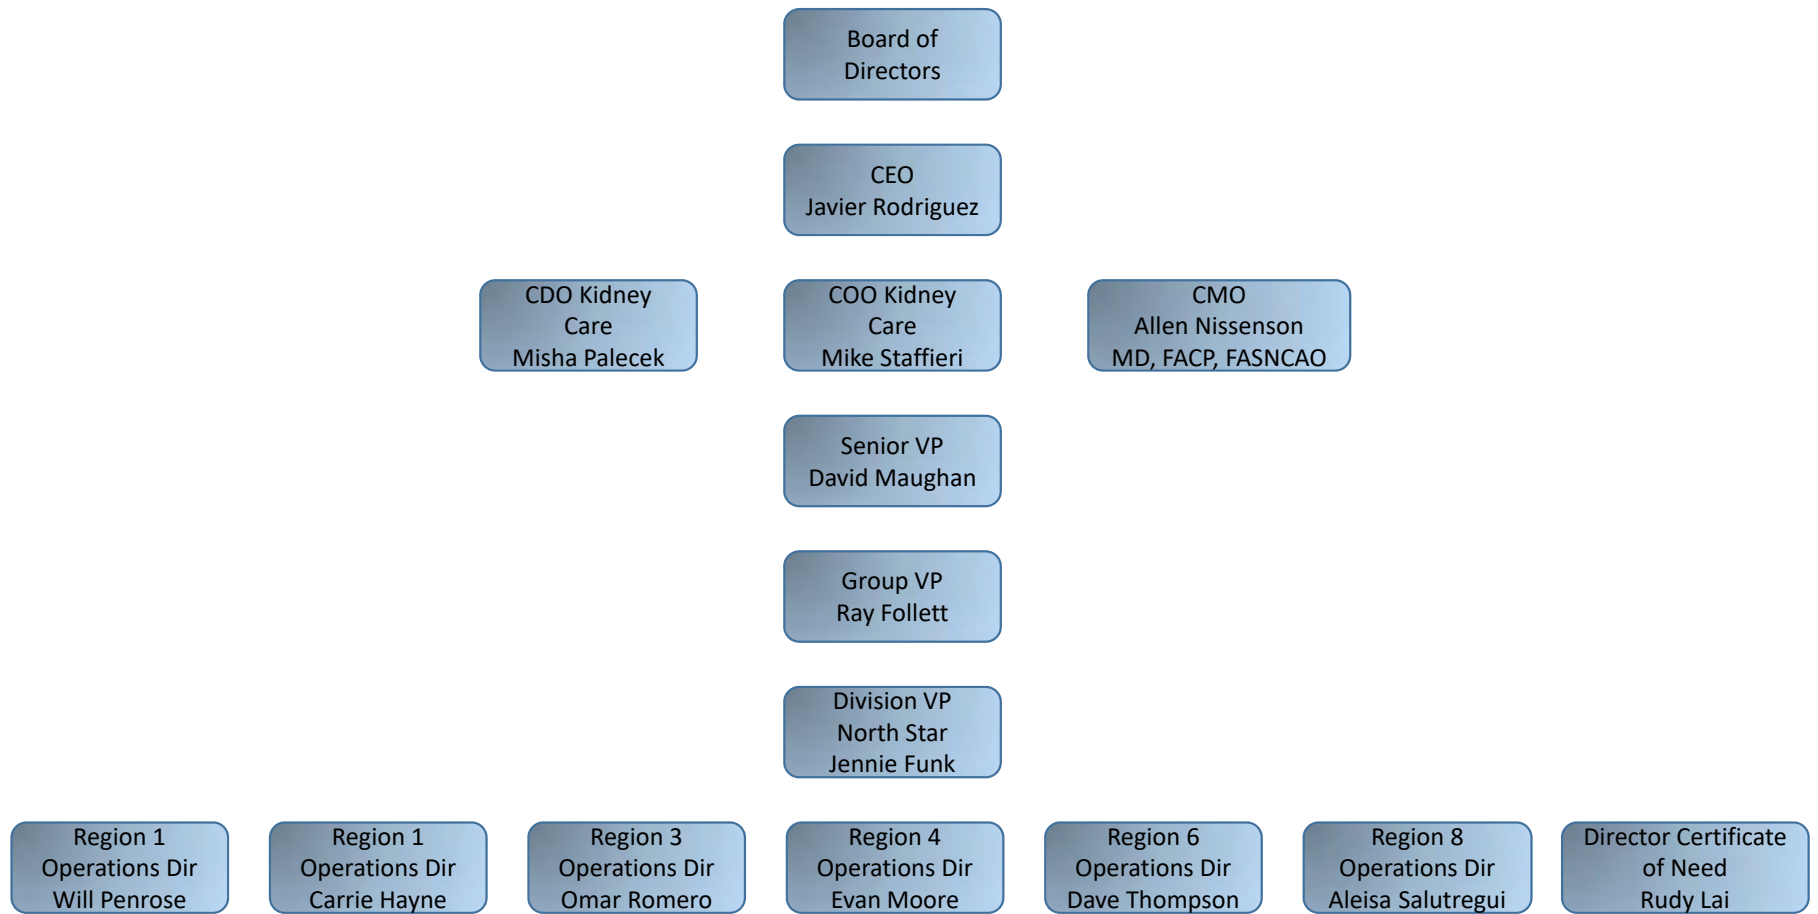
Board of Directors

CEO
Javier Rodriguez

CDO Kidney Care
Misha Palecek

COO Kidney Care
Mike Staffieri

CMO
Allen Nissenson
MD, FACP, FASNCAO

Senior VP
David Maughan

Group VP
Ray Follett

Division VP
North Star
Jennie Funk

Region 1
Operations Dir
Will Penrose

Region 1
Operations Dir
Carrie Hayne

Region 3
Operations Dir
Omar Romero

Region 4
Operations Dir
Evan Moore

Region 6
Operations Dir
Dave Thompson

Region 8
Operations Dir
Aleisa Salutregui

Director Certificate of Need
Rudy Lai